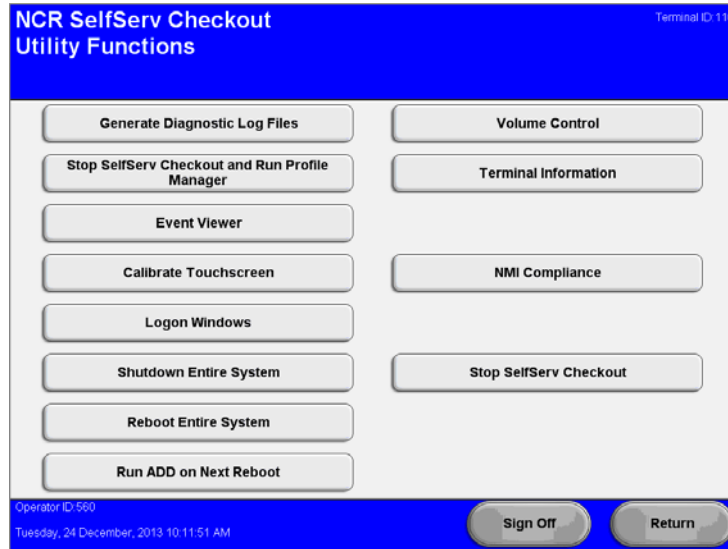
NCR SelfServ Checkout
Utility Functions

Terminal ID:11

Generate Diagnostic Log Files

Volume Control

Stop SelfServ Checkout and Run Profile Manager

Terminal Information

Event Viewer

Calibrate Touchscreen

NMI Compliance

Logon Windows

Shutdown Entire System

Stop SelfServ Checkout

Reboot Entire System

Run ADD on Next Reboot

Operator ID:560

Tuesday, 24 December, 2013 10:11:51 AM

Sign Off

Return